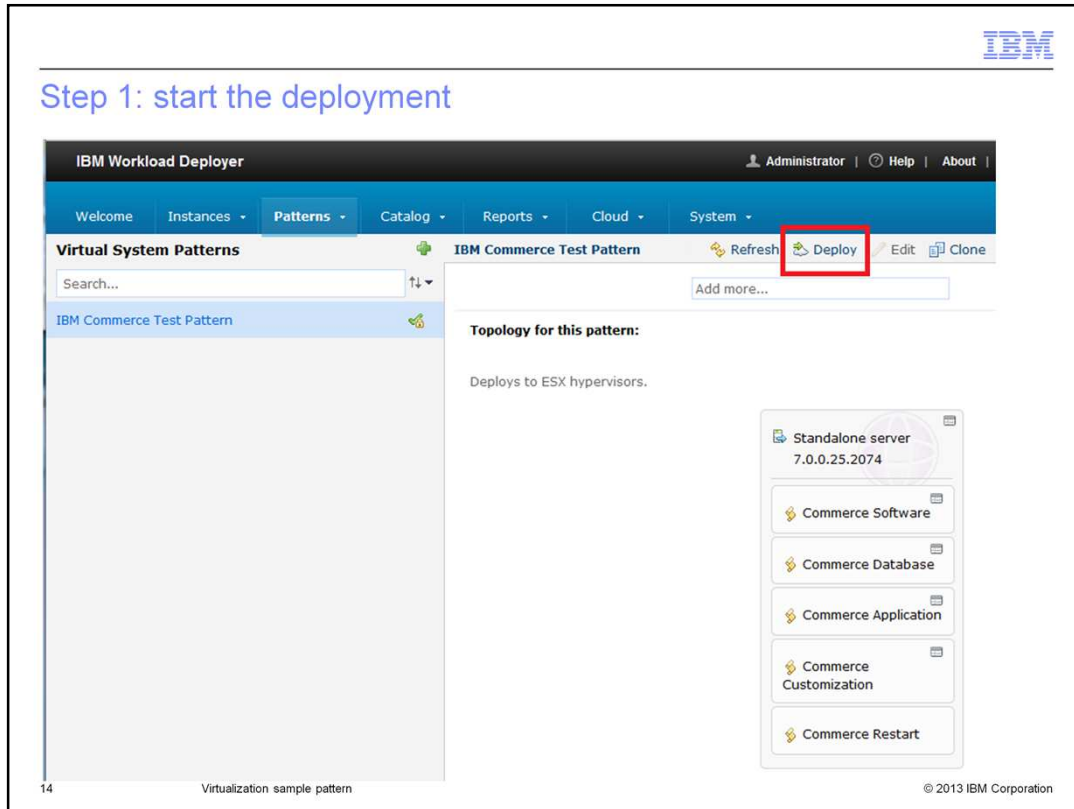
IBM

Step 1: start the deployment

IBM Workload Deployer

Administrator | Help | About |

Welcome Instances Patterns Catalog Reports Cloud System

Virtual System Patterns

Search...

IBM Commerce Test Pattern

IBM Commerce Test Pattern

Refresh Deploy Edit Clone

Add more...

Topology for this pattern:

Deploys to ESX hypervisors.

Standalone server 7.0.0.25.2074

Commerce Software

Commerce Database

Commerce Application

Commerce Customization

Commerce Restart

14 Virtualization sample pattern © 2013 IBM Corporation